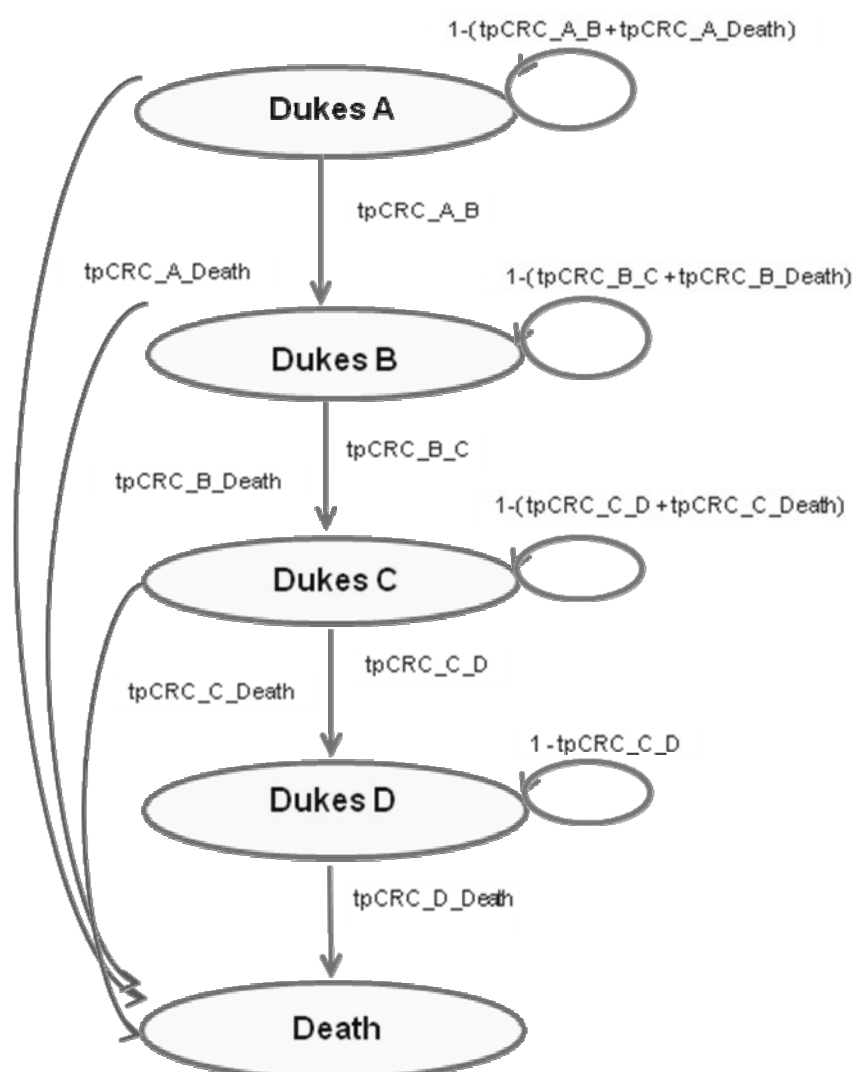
1-(tpCRC_A_B+tpCRC_A_Death)

Dukes A

tpCRC_A_B

tpCRC_A_Death

1-(tpCRC_B_C+tpCRC_B_Death)

Dukes B

tpCRC_B_C

tpCRC_B_Death

1-(tpCRC_C_D+tpCRC_C_Death)

Dukes C

tpCRC_C_D

tpCRC_C_Death

1-tpCRC_C_D

Dukes D

tpCRC_D_Death

Death